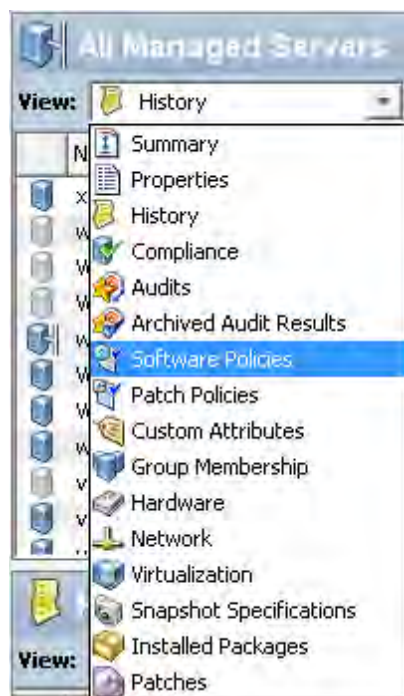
All Managed Servers

View: History

N

Summary
Properties
History
Compliance
Audits
Archived Audit Results
Software Policies
Patch Policies
Custom Attributes
Group Membership
Hardware
Network
Virtualization
Snapshot Specifications
Installed Packages
Patches

View: